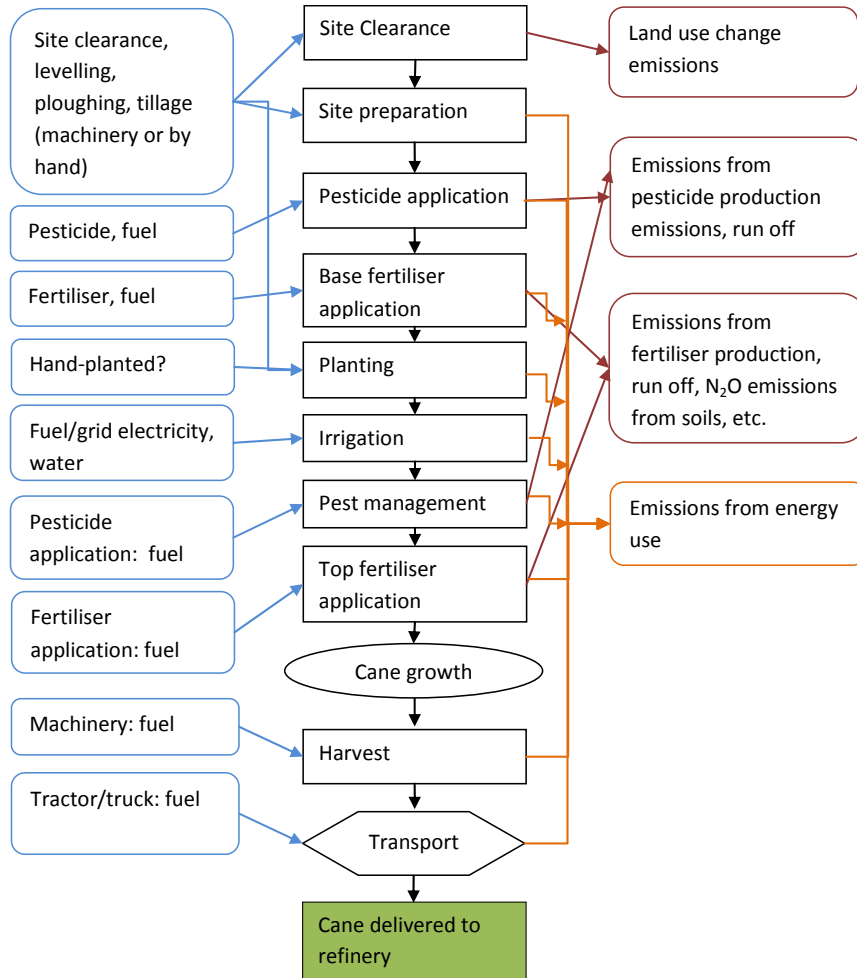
Site clearance, levelling, ploughing, tillage (machinery or by hand)

Site Clearance

Land use change emissions

Site preparation

Pesticide, fuel

Pesticide application

Emissions from pesticide production emissions, run off

Fertiliser, fuel

Base fertiliser application

Hand-planted?

Planting

Emissions from fertiliser production, run off, $N_2O$ emissions from soils, etc.

Fuel/grid electricity, water

Irrigation

Pesticide application: fuel

Pest management

Emissions from energy use

Fertiliser application: fuel

Top fertiliser application

Cane growth

Machinery: fuel

Harvest

Tractor/truck: fuel

Transport

Cane delivered to refinery